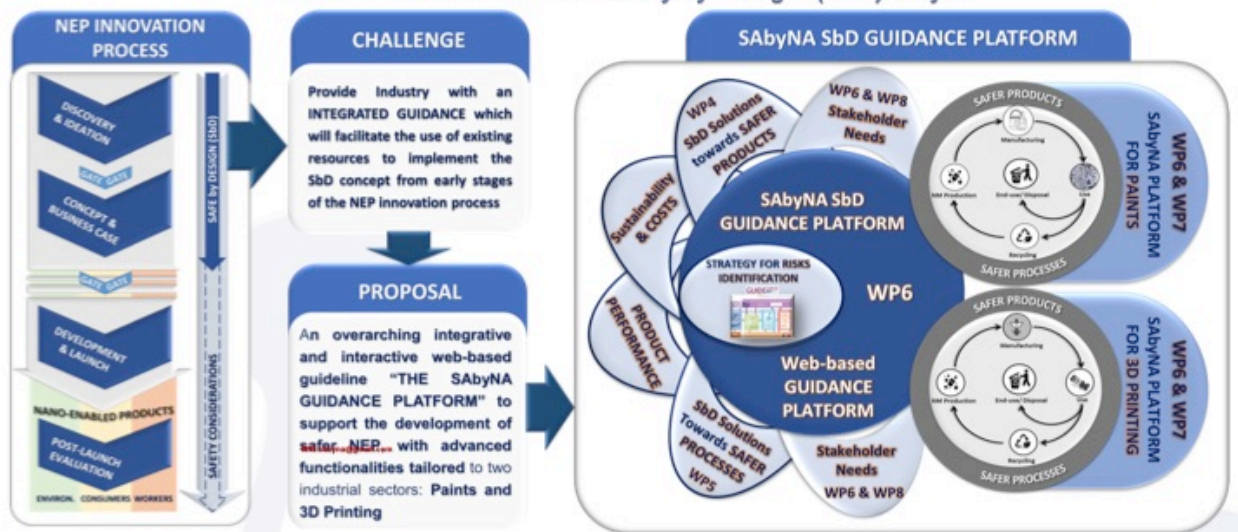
NEP INNOVATION PROCESS

DISCOVERY & IDEATION

GATE GATE

CONCEPT & BUSINESS CASE

GATE GATE

DEVELOPMENT & LAUNCH

NANO-ENABLED PRODUCTS

POST-LAUNCH EVALUATION

ENVIRON. CONSUMERS WORKERS

SAFE by DESIGN (SbD)

SAFETY CONSIDERATIONS

CHALLENGE

Provide Industry with an INTEGRATED GUIDANCE which will facilitate the use of existing resources to implement the SbD concept from early stages of the NEP innovation process

PROPOSAL

An overarching integrative and interactive web-based guideline "THE SAbyNA GUIDANCE PLATFORM" to support the development of safer NEP with advanced functionalities tailored to two industrial sectors: Paints and 3D Printing

SAbyNA SbD GUIDANCE PLATFORM

WP4 SbD Solutions towards SAFER PRODUCTS

WP6 & WP8 Stakeholder Needs

Sustainability & COSTS

PRODUCT PERFORMANCE

SbD Solutions Towards SAFER PROCESSES WP5

Stakeholder Needs WP6 & WP8

SAbyNA SbD GUIDANCE PLATFORM

STRATEGY FOR RISKS IDENTIFICATION

WP6

Web-based GUIDANCE PLATFORM

SAFER PRODUCTS

Manufacturing

NM Production

End-use/Disposal

Use

Recycling

SAFER PROCESSES

WP6 & WP7 SAbyNA PLATFORM FOR PAINTS

SAFER PRODUCTS

Manufacturing

NM Production

End-use/Disposal

Use

Recycling

SAFER PROCESSES

WP6 & WP7 SAbyNA PLATFORM FOR 3D PRINTING